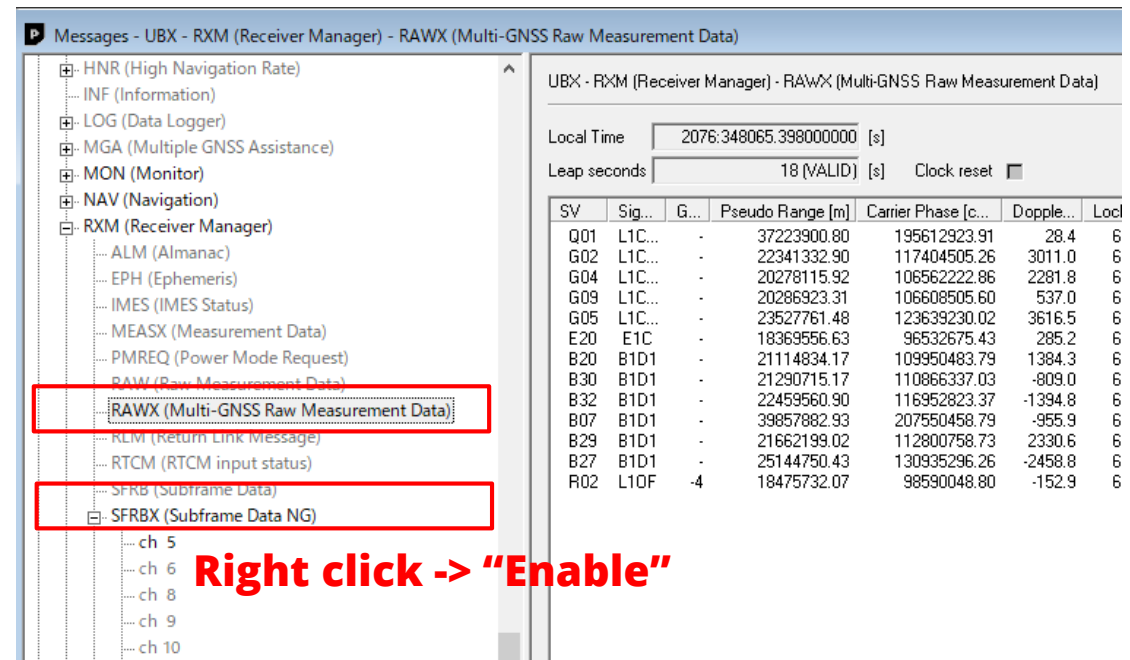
Messages - UBX - RXM (Receiver Manager) - RAWX (Multi-GNSS Raw Measurement Data)

HNR (High Navigation Rate)
INF (Information)
LOG (Data Logger)
MGA (Multiple GNSS Assistance)
MON (Monitor)
NAV (Navigation)
RXM (Receiver Manager)
ALM (Almanac)
EPH (Ephemeris)
IMES (IMES Status)
MEASX (Measurement Data)
PMREQ (Power Mode Request)
RAW (Raw Measurement Data)
RAWX (Multi-GNSS Raw Measurement Data)
RLM (Return Link Message)
RTCM (RTCM input status)
SFRB (Subframe Data)
SFRBX (Subframe Data NG)
ch 5
ch 6
ch 8
ch 9
ch 10

Right click -> "Enable"

UBX - RXM (Receiver Manager) - RAWX (Multi-GNSS Raw Measurement Data)

Local Time 2076:348065.398000000 [s]
Leap seconds 18 (VALID) [s] Clock reset

| SV | Sig... | G... | Pseudo Range [m] | Carrier Phase [c... | Dopple... | Loc |
|---|---|---|---|---|---|---|
| Q01 | L1C... | - | 37223900.80 | 195612923.91 | 28.4 | 6 |
| G02 | L1C... | - | 22341332.90 | 117404505.26 | 3011.0 | 6 |
| G04 | L1C... | - | 20278115.92 | 106562222.86 | 2281.8 | 6 |
| G09 | L1C... | - | 20286923.31 | 106608505.60 | 537.0 | 6 |
| G05 | L1C... | - | 23527761.48 | 123639230.02 | 3616.5 | 6 |
| E20 | E1C | - | 18369556.63 | 96532675.43 | 285.2 | 6 |
| B20 | B1D1 | - | 21114834.17 | 109950483.79 | 1384.3 | 6 |
| B30 | B1D1 | - | 21290715.17 | 110866337.03 | -809.0 | 6 |
| B32 | B1D1 | - | 22459560.90 | 116952823.37 | -1394.8 | 6 |
| B07 | B1D1 | - | 39857882.93 | 207550458.79 | -955.9 | 6 |
| B29 | B1D1 | - | 21662199.02 | 112800758.73 | 2330.6 | 6 |
| B27 | B1D1 | - | 25144750.43 | 130935296.26 | -2458.8 | 6 |
| R02 | L1OF | -4 | 18475732.07 | 98590048.80 | -152.9 | 6 |